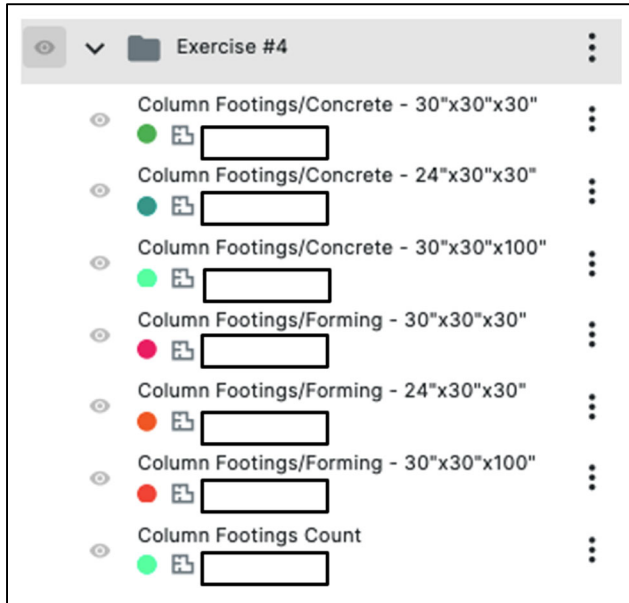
Exercise #4

Column Footings/Concrete - 30"x30"x30"

Column Footings/Concrete - 24"x30"x30"

Column Footings/Concrete - 30"x30"x100"

Column Footings/Forming - 30"x30"x30"

Column Footings/Forming - 24"x30"x30"

Column Footings/Forming - 30"x30"x100"

Column Footings Count